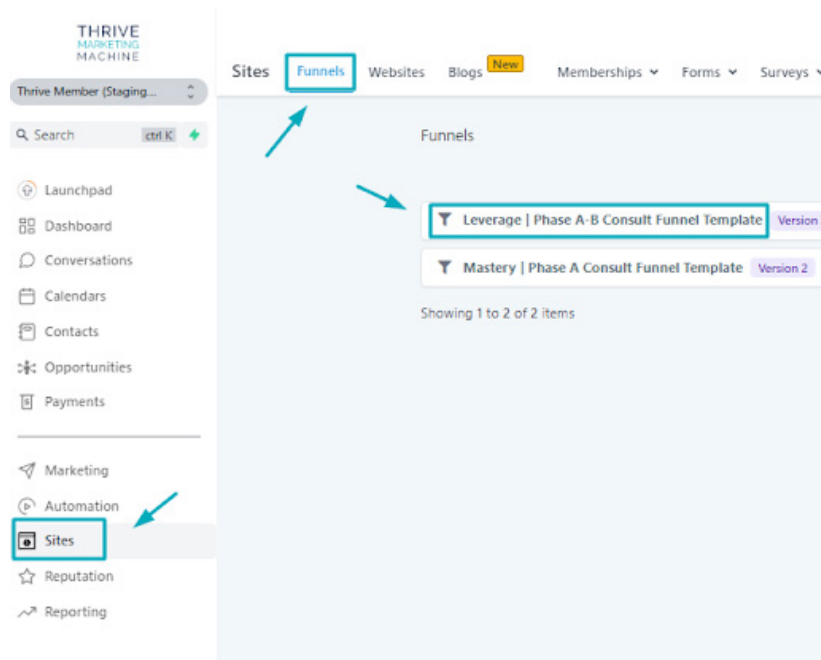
THRIVE
MARKETING
MACHINE

Thrive Member (Staging...

Search ctrl K

Launchpad
Dashboard
Conversations
Calendars
Contacts
Opportunities
Payments

Marketing
Automation
Sites
Reputation
Reporting

Sites Funnels Websites Blogs New Memberships Forms Surveys

Funnels

Leverage | Phase A-B Consult Funnel Template Version

Mastery | Phase A Consult Funnel Template Version 2

Showing 1 to 2 of 2 items